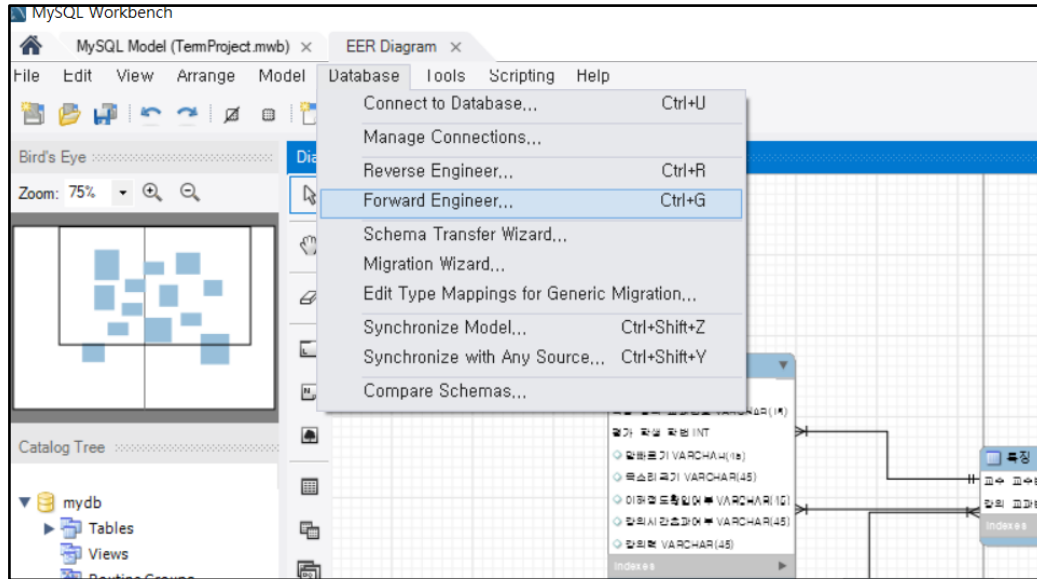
MySQL Workbench

MySQL Model (TermProject.mwb) × EER Diagram ×

File Edit View Arrange Model Database Tools Scripting Help

Bird's Eye

Zoom: 75%

Catalog Tree

mydb
Tables
Views

Dia

Connect to Database... Ctrl+U
Manage Connections...
Reverse Engineer... Ctrl+R
Forward Engineer... Ctrl+G
Schema Transfer Wizard...
Migration Wizard...
Edit Type Mappings for Generic Migration...
Synchronize Model... Ctrl+Shift+Z
Synchronize with Any Source... Ctrl+Shift+Y
Compare Schemas...

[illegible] VARCHAR(45)
평가 팍일 확인 INT
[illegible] VARCHAR(45)
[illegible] VARCHAR(45)
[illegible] VARCHAR(45)
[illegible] VARCHAR(45)
강의책 VARCHAR(45)
Indexes

특징
Indexes